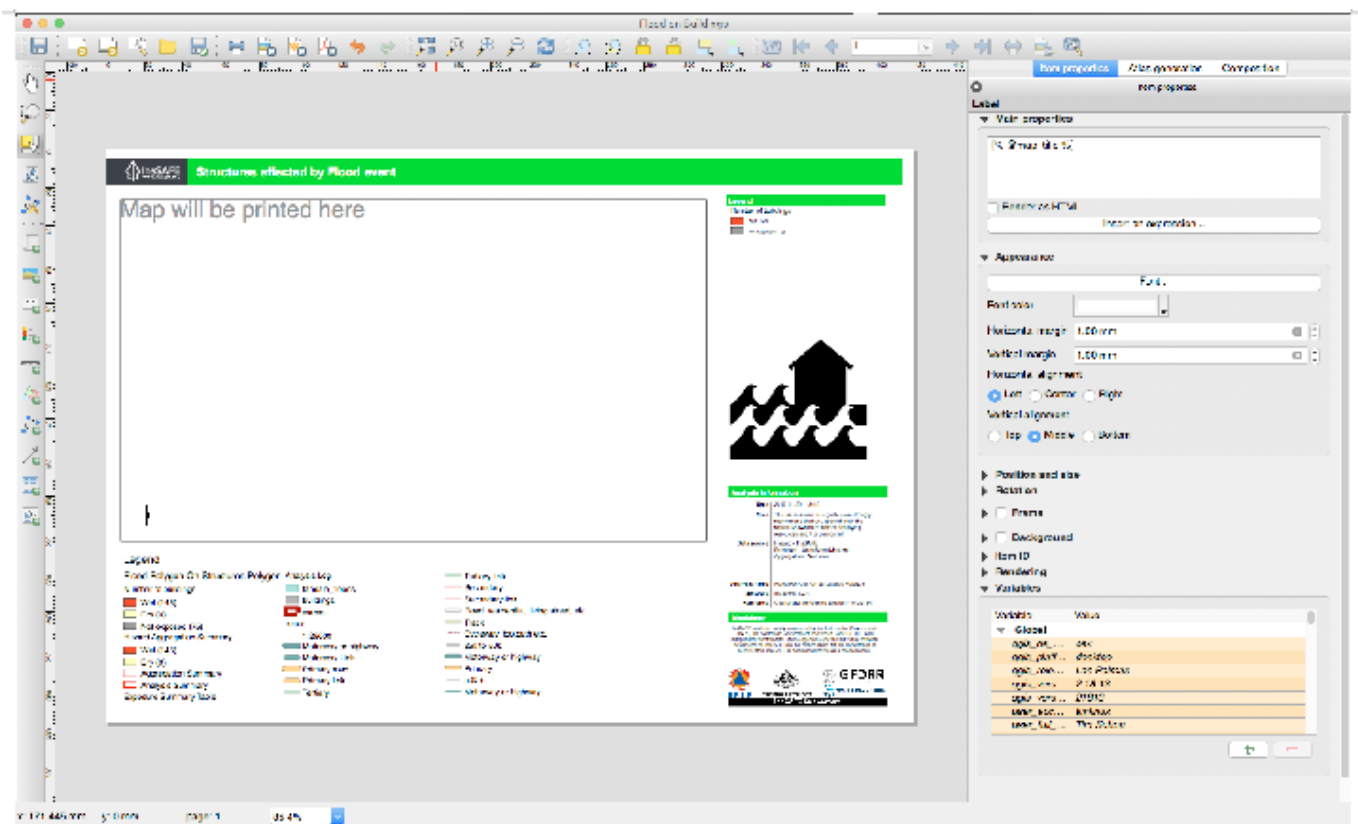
Flood on Buildings

Item properties
Atlas generation
Composition

Item properties
Label

Main properties
[% @map_title %]

Render as HTML
Insert an expression...

Appearance
Font...
Font color
Horizontal margin 1.00 mm
Vertical margin 1.00 mm
Horizontal alignment
Left Center Right
Vertical alignment
Top Middle Bottom

Position and size
Rotation
Frame
Background
Item ID
Rendering
Variables

| Variable | Value |
|---|---|
| Global | |
| qgis_os_... | osx |
| qgis_platf... | desktop |
| qgis_rele... | Las Palmas |
| qgis_vers... | 2.18.13 |
| qgis_vers... | 21813 |
| user_acco... | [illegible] |
| user_full_... | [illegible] |

InaSAFE
Structures affected by Flood event
Map will be printed here

Legend

Analysis information

GFDRR

Legend
Flood Polygon On Structure Polygon Analysis
Wet (1.0)
Dry (0)
Not exposed
Aggregation Summary
Wet (1.0)
Dry (0)
Aggregation Summary
Analysis Summary
Exposure Summary Table
Buildings
Motorway
Primary road
Primary link
Tertiary
Railway

x: 121.445 mm  y: 0 mm  page: 1  65.4%